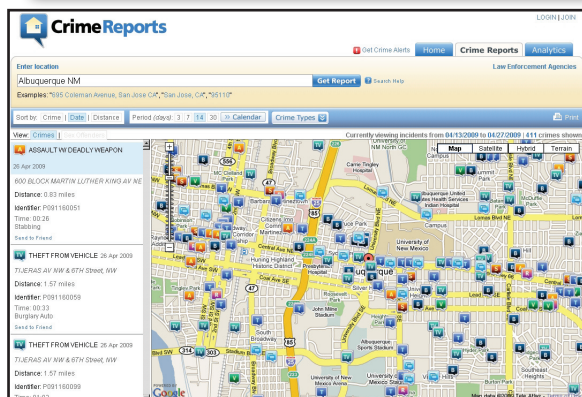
CrimeReports

LOGIN | JOIN

Get Crime Alerts

Home

Crime Reports

Analytics

Enter location

Law Enforcement Agencies

Albuquerque NM

Get Report

Search Help

Examples: "895 Coleman Avenue, San Jose CA", "San Jose, CA", "95110"

Sort by: Crime | Date | Distance

Period (days): 3 7 14 30

Calendar

Crime Types

Print

View: Crimes | Sex Offenders

Currently viewing incidents from 04/13/2009 to 04/27/2009 | 411 crimes shown

ASSAULT W/ DEADLY WEAPON

26 Apr 2009

600 BLOCK MARTIN LUTHER KING AV NE

Distance: 0.83 miles

Identifier: P091160051

Time: 00:26

Stabbing

Send to Friend

THEFT FROM VEHICLE 26 Apr 2009

TIJERAS AV NW & 6TH Street, NW

Distance: 1.57 miles

Identifier: P091160059

Time: 00:33

Burglary Auto

Send to Friend

THEFT FROM VEHICLE 26 Apr 2009

TIJERAS AV NW & 6TH Street, NW

Distance: 1.57 miles

Identifier: P091160099

Map

Satellite

Hybrid

Terrain

Camp Tingley Hospital

Albuquerque Regional Medical Center

Barelas

Huning Highland Historic District

Presbyterian Hospital

University of New Mexico

Albuquerque Health Sciences Health Center

Lomas Blvd NE

Campus

Nob Hill

Tingley Park

John Milne Stadium

South Broadway

Albuquerque Sports Stadium

University of New Mexico Stadium

Southeast Heights

Burton Park

Silver

Lead

Coal

Central

Gibson Blvd SE

Google

Map data ©2009 Tele Atlas